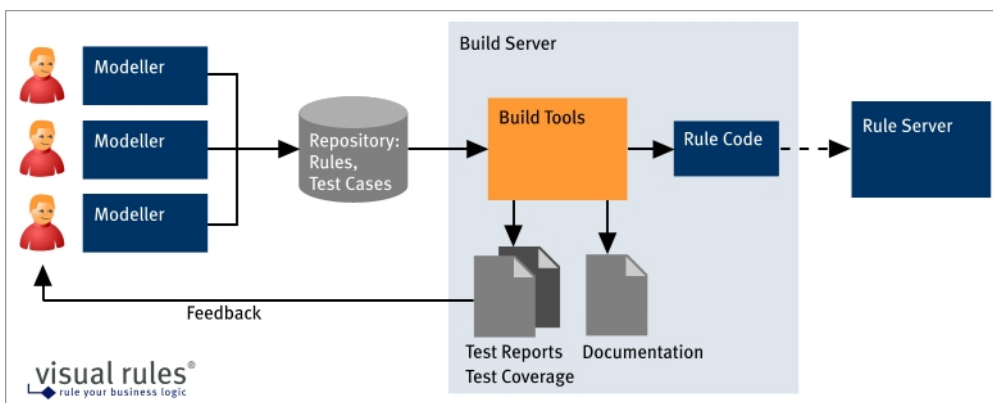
Build Server

Modeller

Modeller

Modeller

Repository: Rules, Test Cases

Build Tools

Rule Code

Rule Server

Feedback

Test Reports Test Coverage

Documentation

visual rules®
rule your business logic